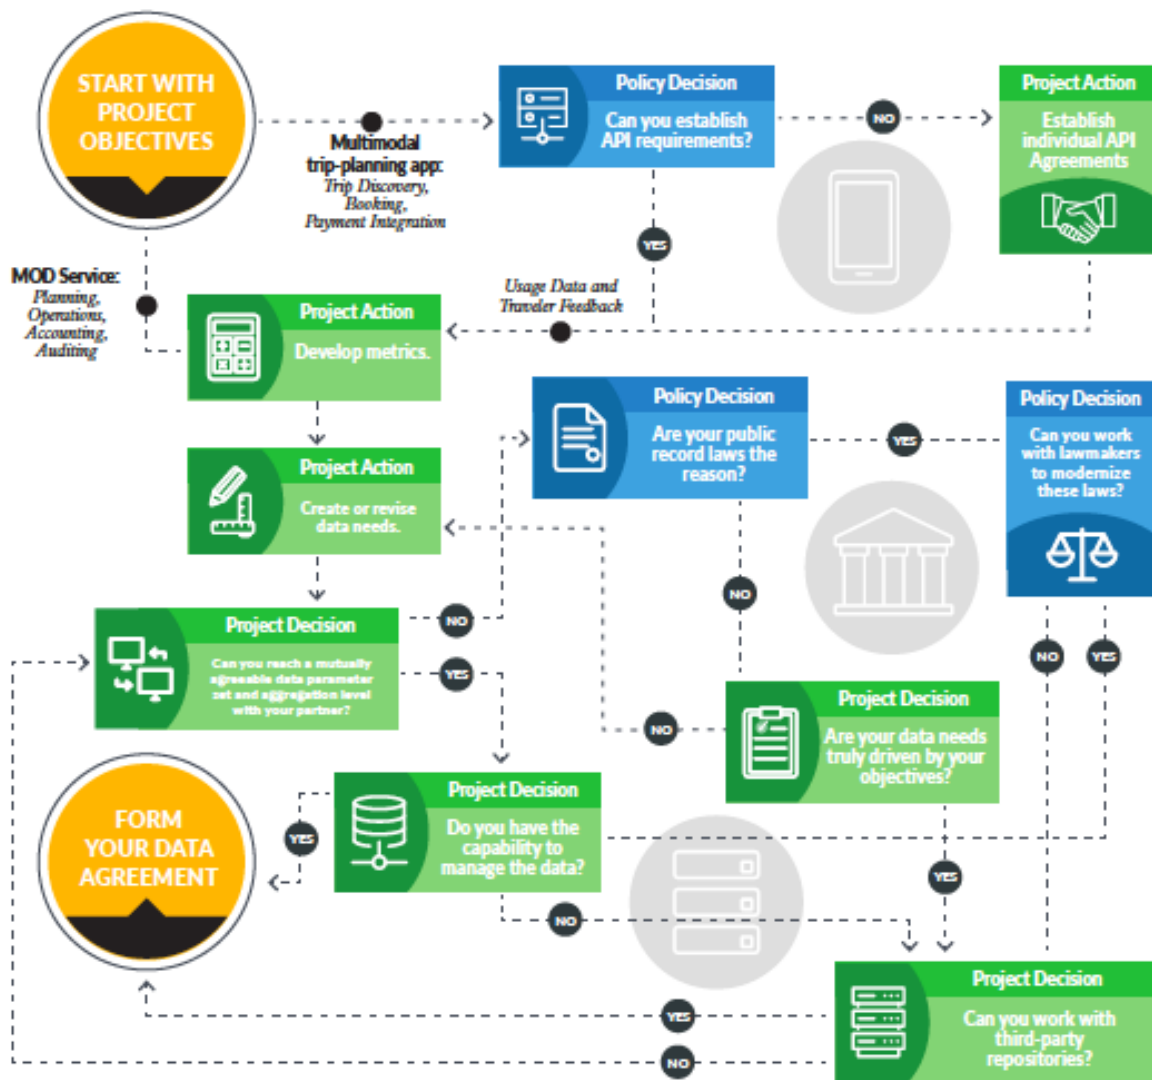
START WITH PROJECT OBJECTIVES

Multimodal trip-planning app:
Trip Discovery, Booking, Payment Integration

Policy Decision
Can you establish API requirements?

NO

Project Action
Establish individual API Agreements

YES

MOD Service:
Planning, Operations, Accounting, Auditing

Usage Data and Traveler Feedback

Project Action
Develop metrics.

Policy Decision
Are your public record laws the reason?

YES

Policy Decision
Can you work with lawmakers to modernize these laws?

Project Action
Create or revise data needs.

NO

Project Decision
Can you reach a mutually agreeable data parameter set and aggregation level with your partner?

NO

YES

NO

YES

Project Decision
Are your data needs truly driven by your objectives?

NO

FORM YOUR DATA AGREEMENT

YES

Project Decision
Do you have the capability to manage the data?

YES

NO

Project Decision
Can you work with third-party repositories?

YES

NO